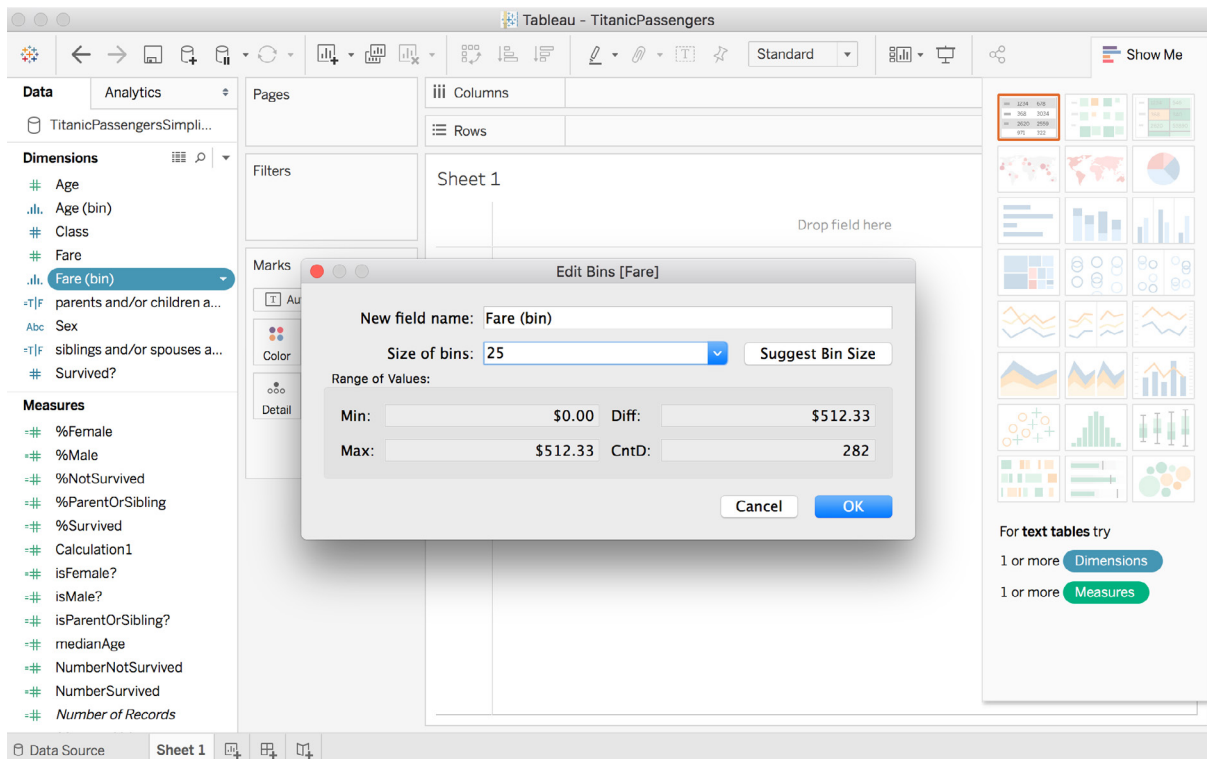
Tableau - TitanicPassengers

Standard

Show Me

Data
Analytics

TitanicPassengersSimpli...

Dimensions
Age
Age (bin)
Class
Fare
Fare (bin)
parents and/or children a...
Sex
siblings and/or spouses a...
Survived?

Measures
%Female
%Male
%NotSurvived
%ParentOrSibling
%Survived
Calculation1
isFemale?
isMale?
isParentOrSibling?
medianAge
NumberNotSurvived
NumberSurvived
Number of Records

Pages

Filters

Marks
Au
Color
Detail

Columns
Rows

Sheet 1

Drop field here

Edit Bins [Fare]

New field name: Fare (bin)
Size of bins: 25
Suggest Bin Size
Range of Values:

| Min: | $0.00 | Diff: | $512.33 |
|---|---|---|---|
| Max: | $512.33 | CntD: | 282 |

Cancel
OK

For text tables try
1 or more Dimensions
1 or more Measures

Data Source
Sheet 1